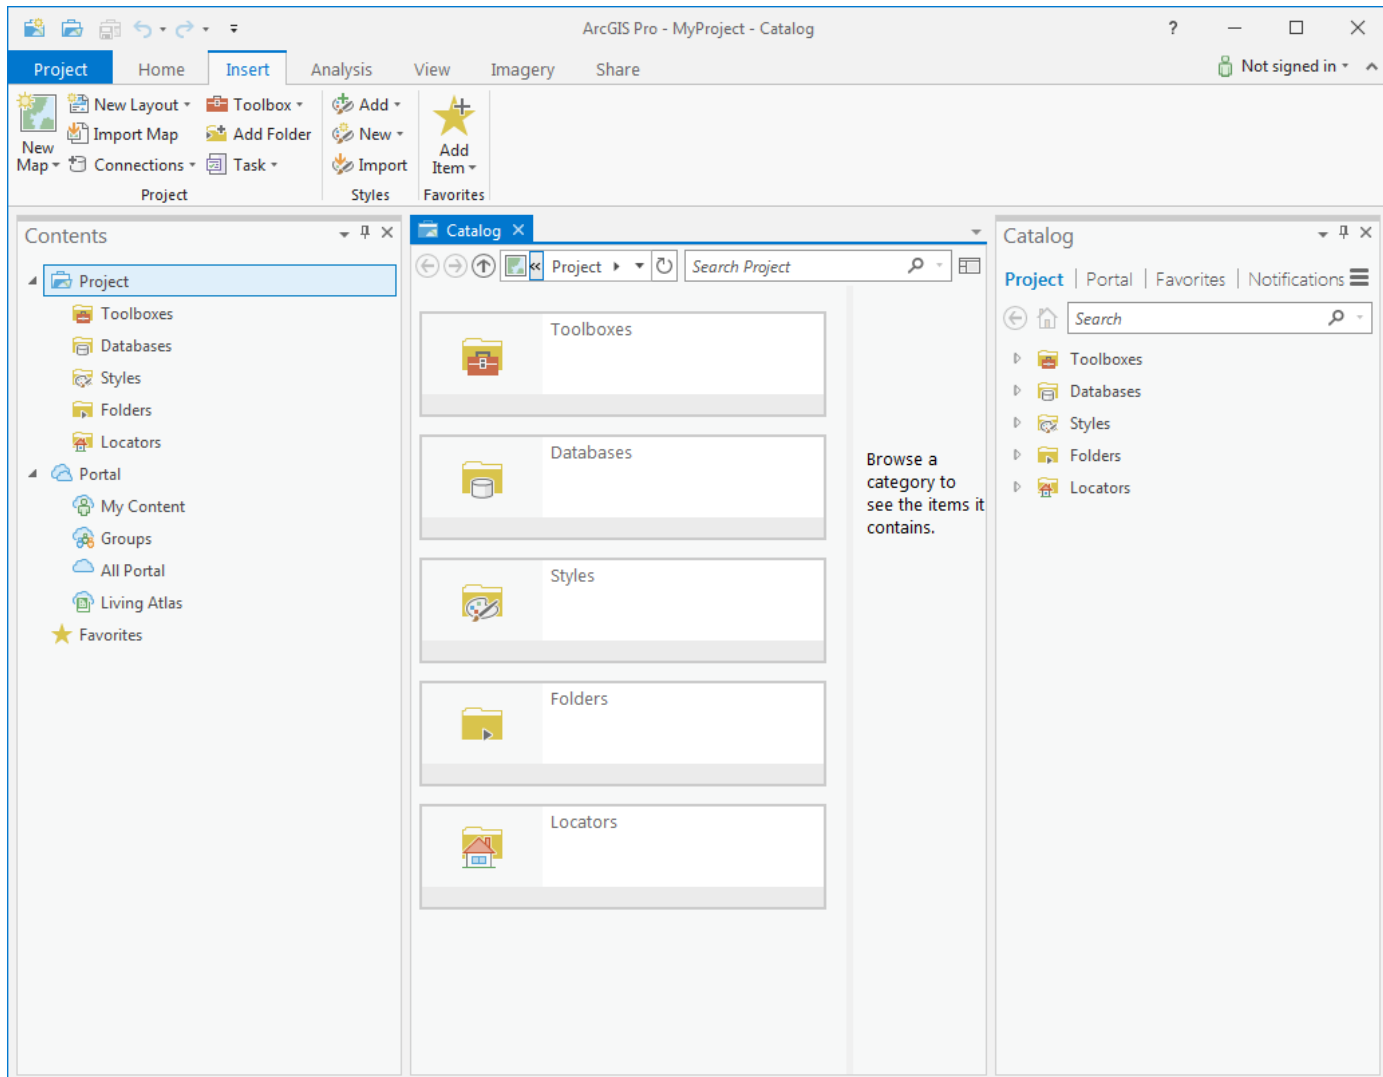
ArcGIS Pro - MyProject - Catalog

?

Project Home Insert Analysis View Imagery Share

Not signed in

New Map
New Layout
Import Map
Connections
Toolbox
Add Folder
Task
Project

Add
New
Import
Styles

Add Item
Favorites

Contents

Project
Toolboxes
Databases
Styles
Folders
Locators
Portal
My Content
Groups
All Portal
Living Atlas
Favorites

Catalog

Project
Search Project

Toolboxes

Databases

Styles

Folders

Locators

Browse a category to see the items it contains.

Catalog

Project | Portal | Favorites | Notifications

Search

Toolboxes
Databases
Styles
Folders
Locators